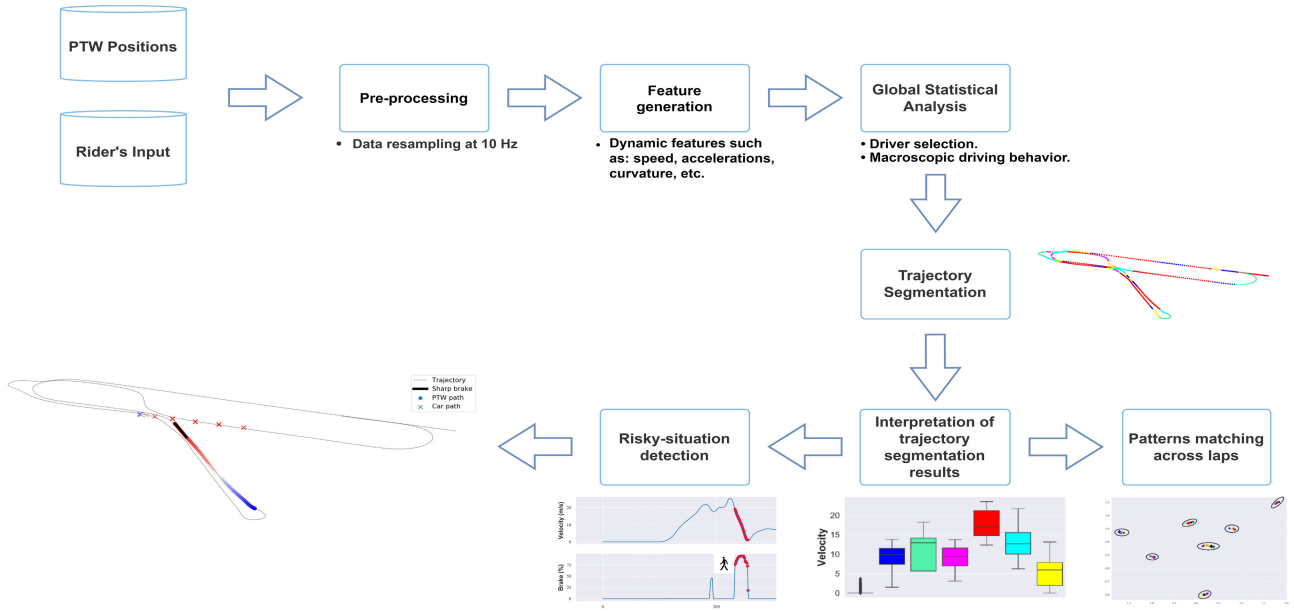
PTW Positions

Rider's Input

Pre-processing

• Data resampling at 10 Hz

Feature generation

• Dynamic features such as: speed, accelerations, curvature, etc.

Global Statistical Analysis

• Driver selection.
• Macroscopic driving behavior.

Trajectory Segmentation

Trajectory
Sharp brake
PTW path
Car path

Risky-situation detection

Interpretation of trajectory segmentation results

Patterns matching across laps

Velocity (m/s)
20
10
0

Brake (%)
0
100

Velocity
20
15
10
5
0